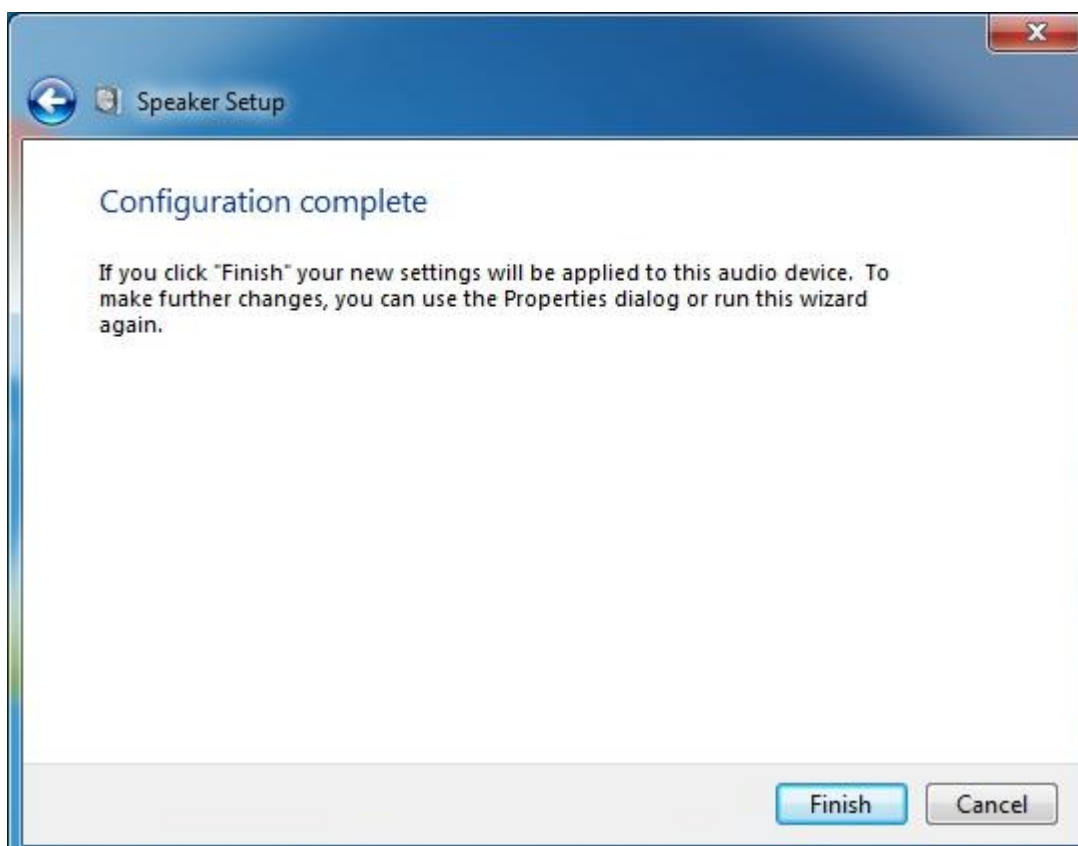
Speaker Setup

Configuration complete

If you click "Finish" your new settings will be applied to this audio device. To make further changes, you can use the Properties dialog or run this wizard again.

Finish Cancel